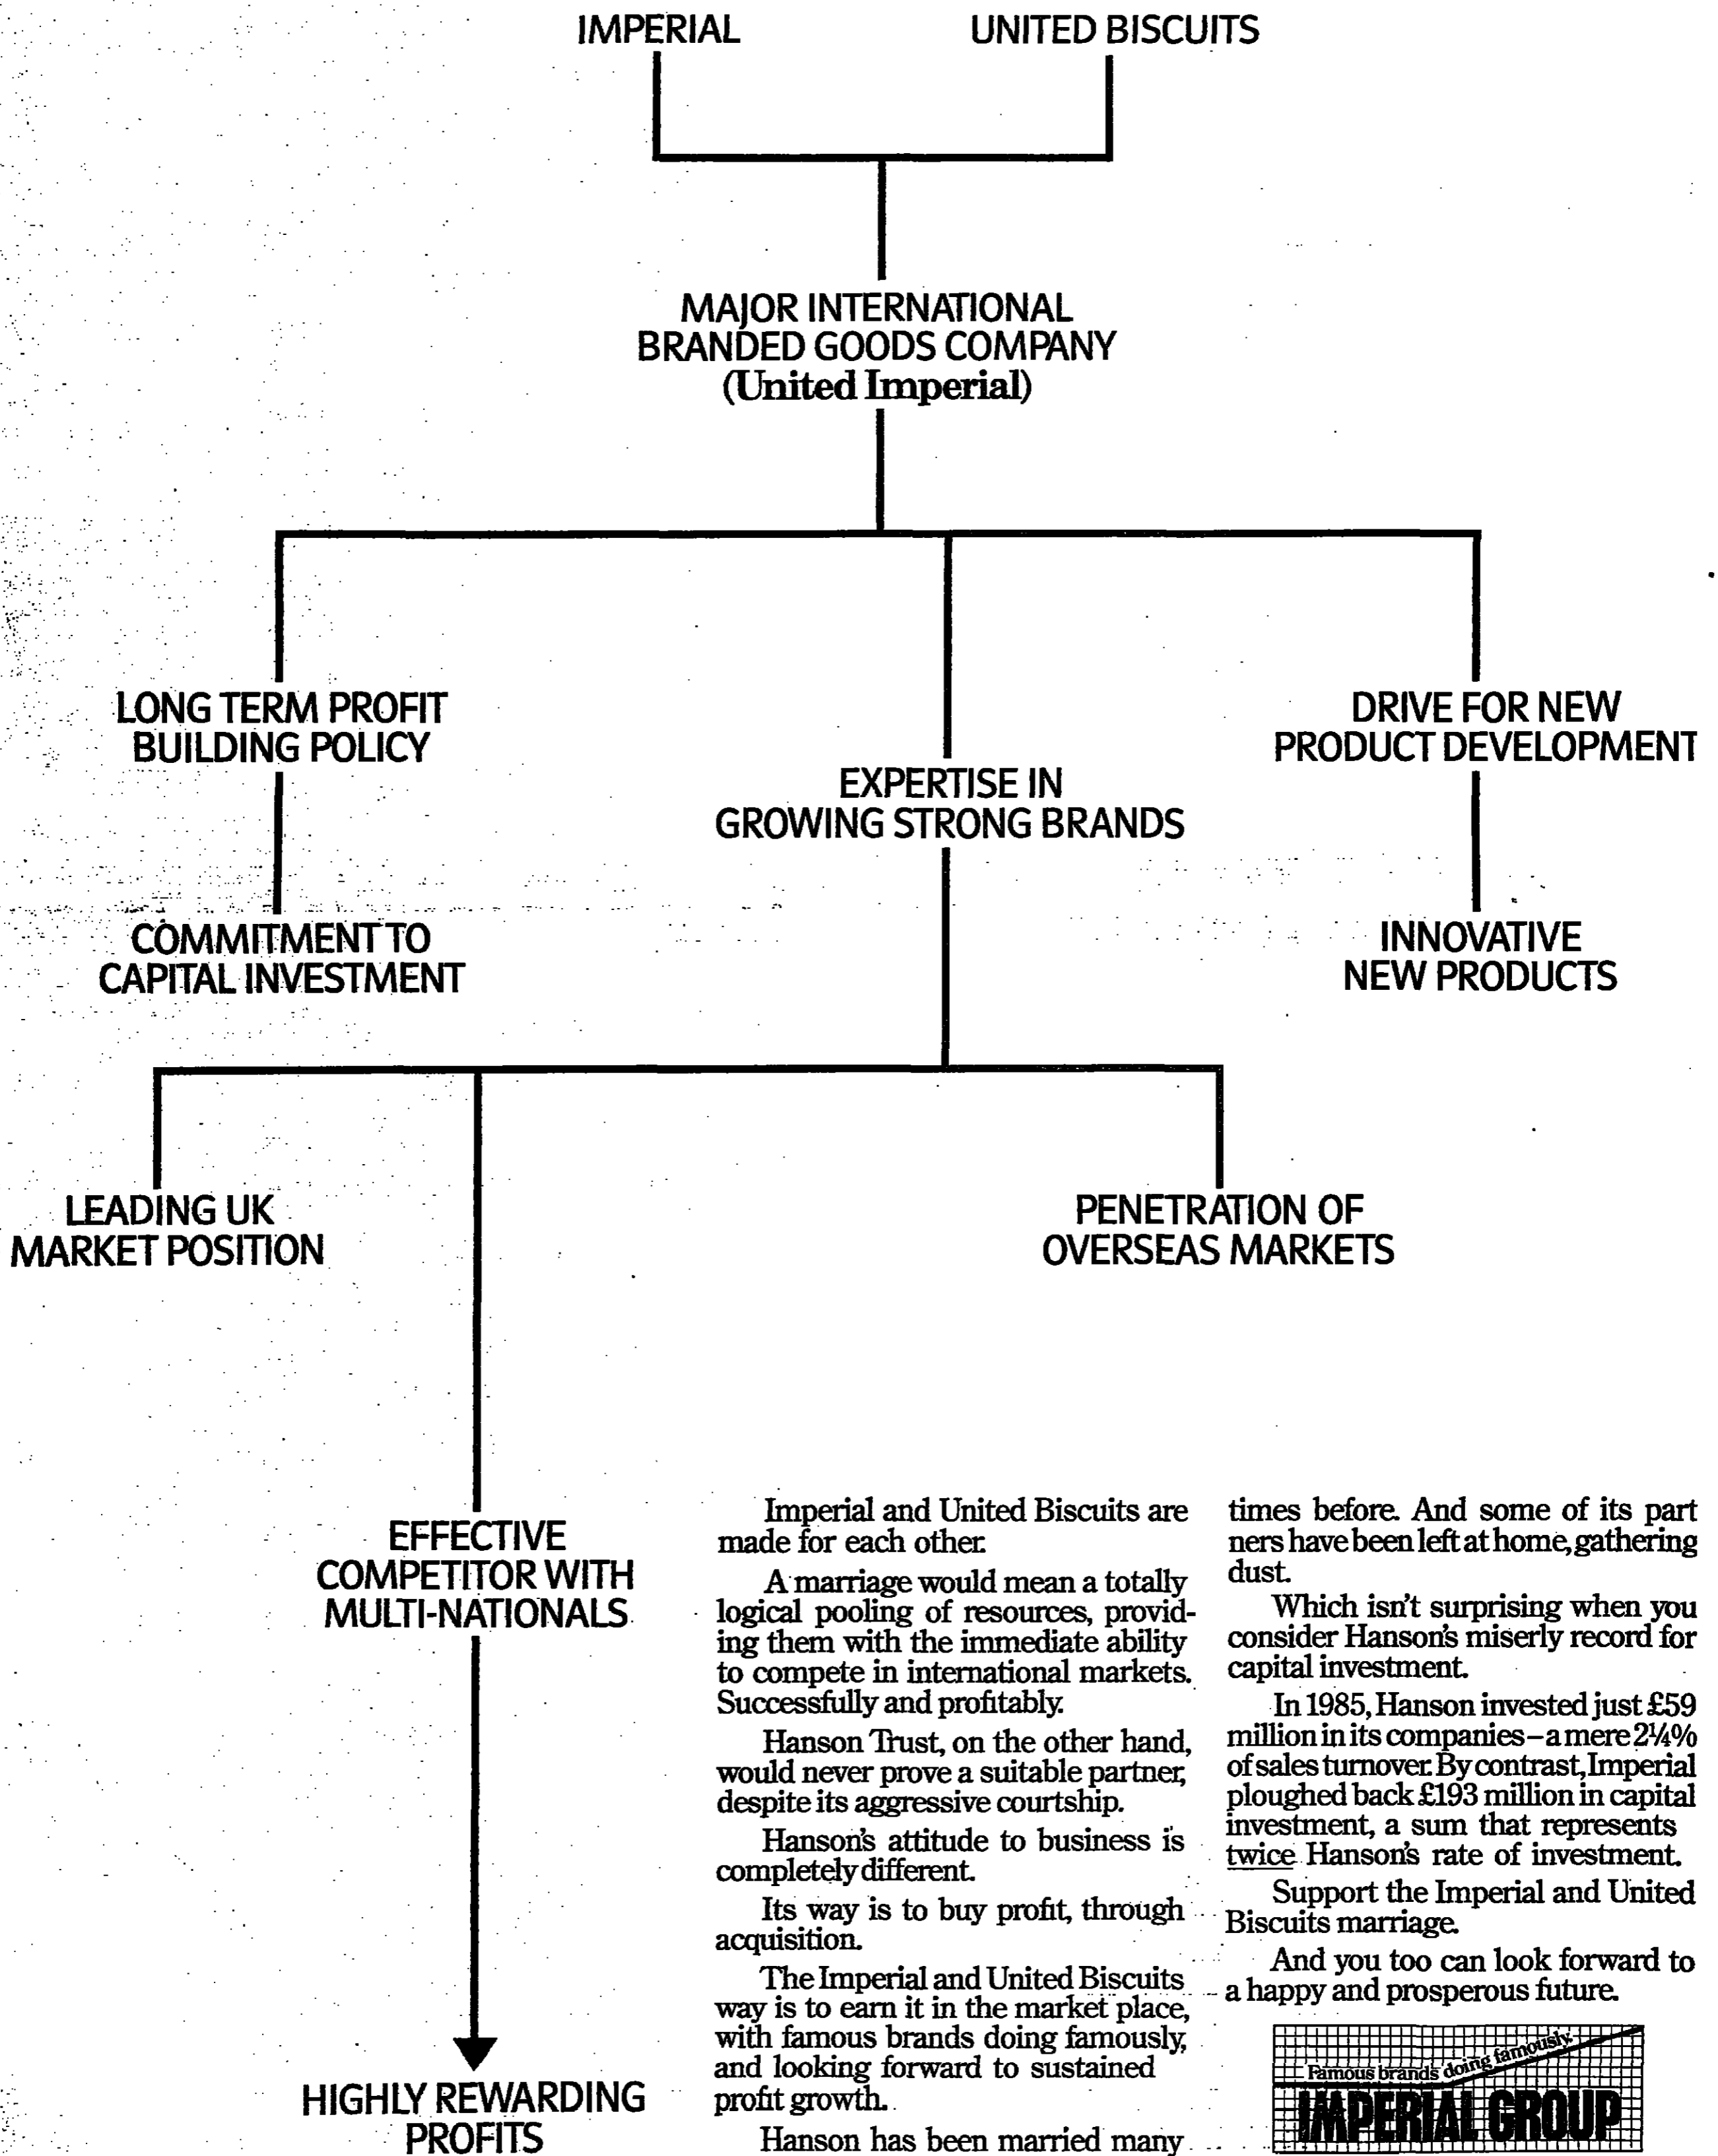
IMPERIAL

UNITED BISCUITS

MAJOR INTERNATIONAL BRANDED GOODS COMPANY (United Imperial)

LONG TERM PROFIT BUILDING POLICY

EXPERTISE IN GROWING STRONG BRANDS

DRIVE FOR NEW PRODUCT DEVELOPMENT

COMMITMENT TO CAPITAL INVESTMENT

INNOVATIVE NEW PRODUCTS

LEADING UK MARKET POSITION

PENETRATION OF OVERSEAS MARKETS

EFFECTIVE COMPETITOR WITH MULTI-NATIONALS

HIGHLY REWARDING PROFITS

Imperial and United Biscuits are made for each other.

A marriage would mean a totally logical pooling of resources, providing them with the immediate ability to compete in international markets. Successfully and profitably.

Hanson Trust, on the other hand, would never prove a suitable partner, despite its aggressive courtship.

Hanson's attitude to business is completely different.

Its way is to buy profit, through acquisition.

The Imperial and United Biscuits way is to earn it in the market place, with famous brands doing famously, and looking forward to sustained profit growth.

Hanson has been married many times before. And some of its partners have been left at home, gathering dust.

Which isn't surprising when you consider Hanson's miserly record for capital investment.

In 1985, Hanson invested just £59 million in its companies – a mere 2¼% of sales turnover. By contrast, Imperial ploughed back £193 million in capital investment, a sum that represents twice Hanson's rate of investment.

Support the Imperial and United Biscuits marriage.

And you too can look forward to a happy and prosperous future.

Famous brands doing famously.

IMPERIAL GROUP